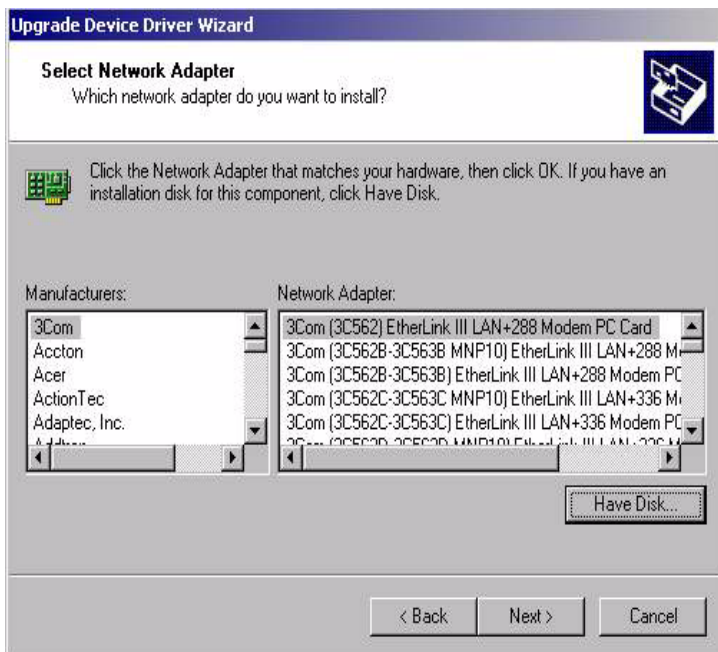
Upgrade Device Driver Wizard

Select Network Adapter
Which network adapter do you want to install?

Click the Network Adapter that matches your hardware, then click OK. If you have an installation disk for this component, click Have Disk.

Manufacturers:
3Com
Accton
Acer
ActionTec
Adaptec, Inc.
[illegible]

Network Adapter:
3Com (3C562) EtherLink III LAN+288 Modem PC Card
3Com (3C562B-3C563B MNP10) EtherLink III LAN+288 M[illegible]
3Com (3C562B-3C563B) EtherLink III LAN+288 Modem PC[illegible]
3Com (3C562C-3C563C MNP10) EtherLink III LAN+336 M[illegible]
3Com (3C562C-3C563C) EtherLink III LAN+336 Modem PC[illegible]
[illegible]

Have Disk...

< Back
Next >
Cancel